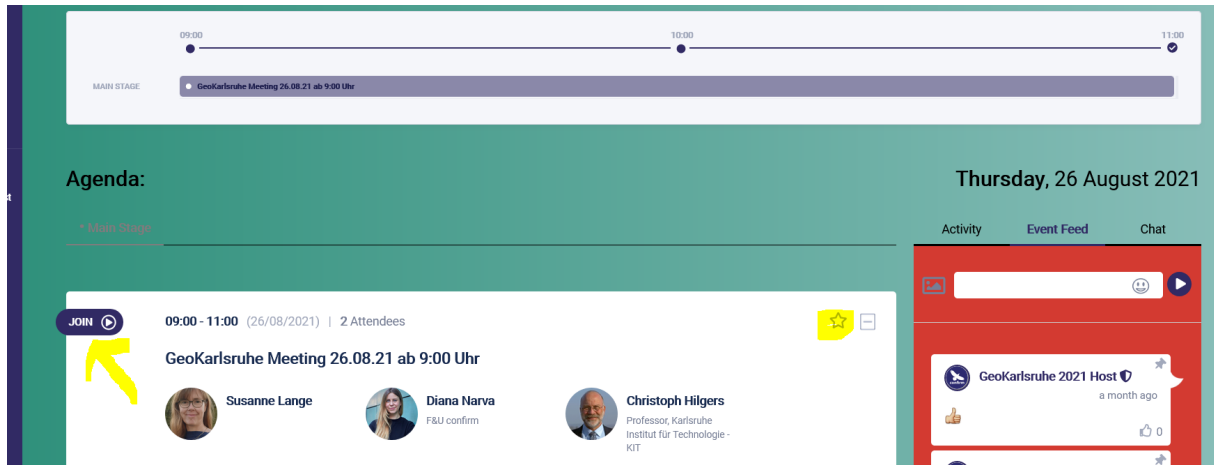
09:00
10:00
11:00

MAIN STAGE

GeoKarlsruhe Meeting 26.08.21 ab 9:00 Uhr

Agenda:

Thursday, 26 August 2021

* Main Stage

Activity
Event Feed
Chat

JOIN

09:00 - 11:00 (26/08/2021) | 2 Attendees

GeoKarlsruhe Meeting 26.08.21 ab 9:00 Uhr

Susanne Lange

Diana Narva
F&U confirm

Christoph Hilgers
Professor, Karlsruhe Institut für Technologie - KIT

GeoKarlsruhe 2021 Host
a month ago
0